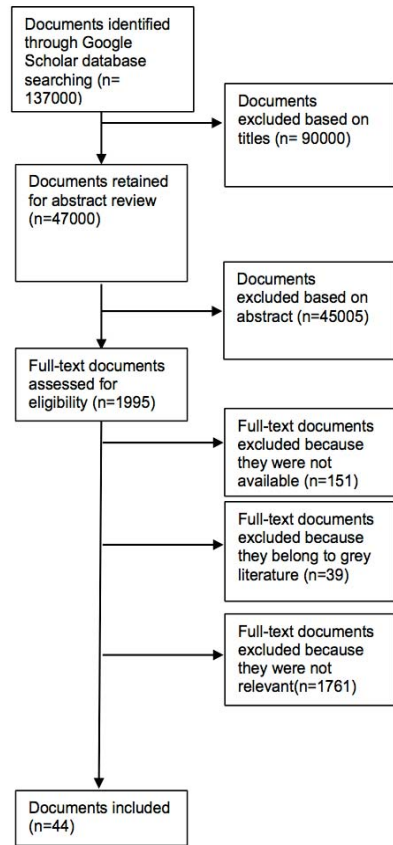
Documents identified through Google Scholar database searching (n= 137000)

Documents excluded based on titles (n= 90000)

Documents retained for abstract review (n=47000)

Documents excluded based on abstract (n=45005)

Full-text documents assessed for eligibility (n=1995)

Full-text documents excluded because they were not available (n=151)

Full-text documents excluded because they belong to grey literature (n=39)

Full-text documents excluded because they were not relevant(n=1761)

Documents included (n=44)